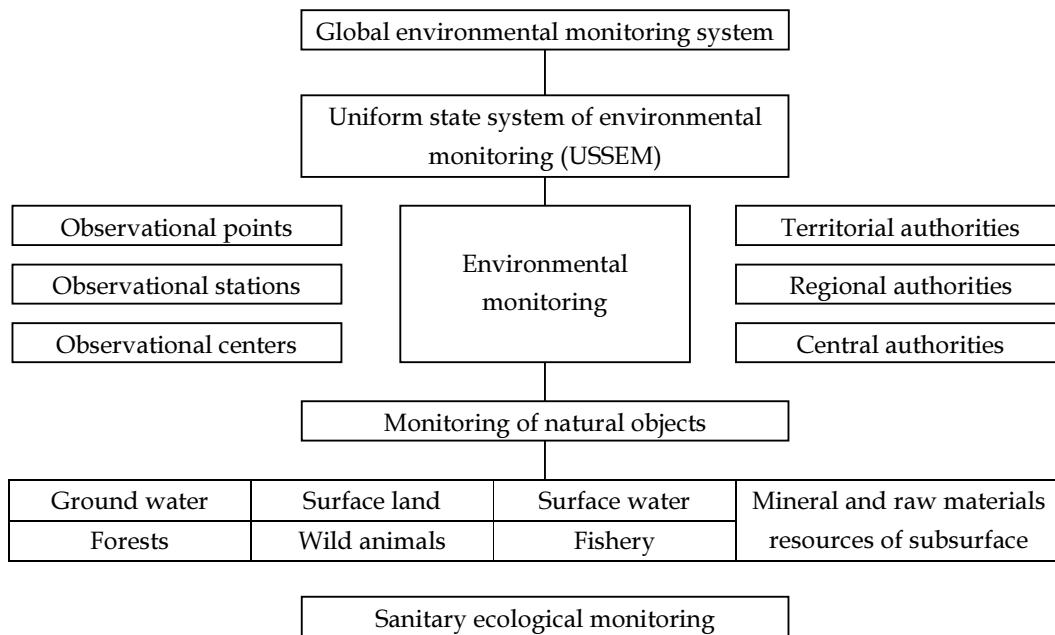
Global environmental monitoring system

Uniform state system of environmental monitoring (USSEM)

Observational points

Observational stations

Observational centers

Environmental monitoring

Territorial authorities

Regional authorities

Central authorities

Monitoring of natural objects

| Ground water | Surface land | Surface water | Mineral and raw materials resources of subsurface |
|---|---|---|---|
| Forests | Wild animals | Fishery | |

Sanitary ecological monitoring